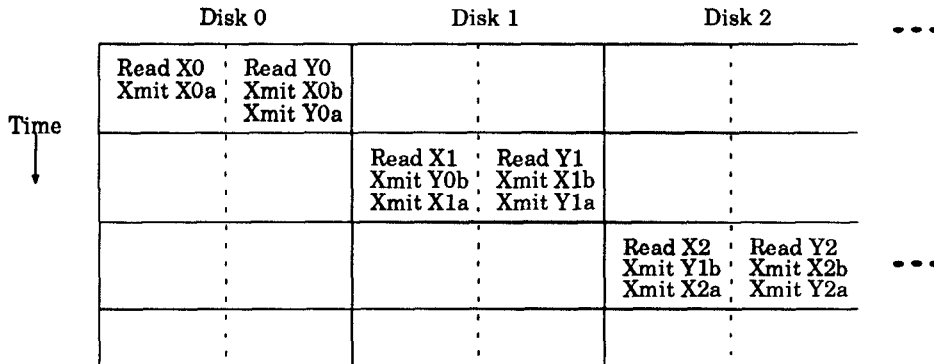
| Disk 0 | | Disk 1 | | Disk 2 | |
|---|---|---|---|---|---|
| Read X0 Xmit X0a | Read Y0 Xmit X0b Xmit Y0a | | | | |
| | | Read X1 Xmit Y0b Xmit X1a | Read Y1 Xmit X1b Xmit Y1a | | |
| | | | | Read X2 Xmit Y1b Xmit X2a | Read Y2 Xmit X2b Xmit Y2a |
| | | | | | |

Time

...

...